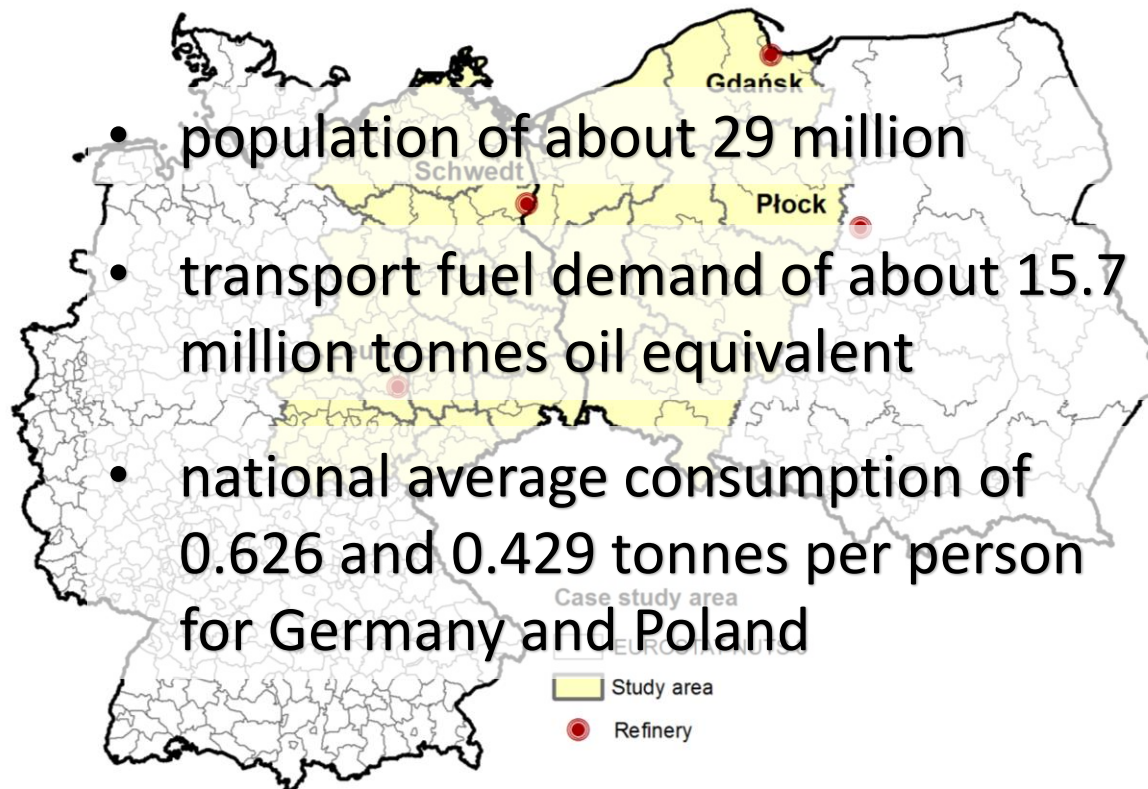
Gdańsk

Schwedt

Płock

- population of about 29 million
- transport fuel demand of about 15.7 million tonnes oil equivalent
- national average consumption of 0.626 and 0.429 tonnes per person for Germany and Poland

Case study area

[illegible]

Study area

Refinery